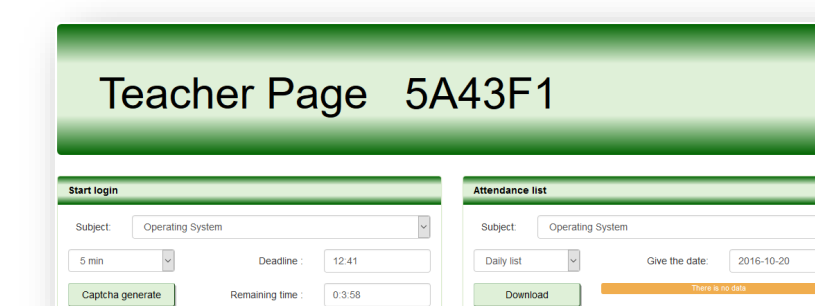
Teacher Page 5A43F1

Start login

Subject: Operating System

5 min

Deadline : 12:41

Captcha generate

Remaining time : 0:3:58

Attendance list

Subject: Operating System

Daily list

Give the date: 2016-10-20

There is no data

Download